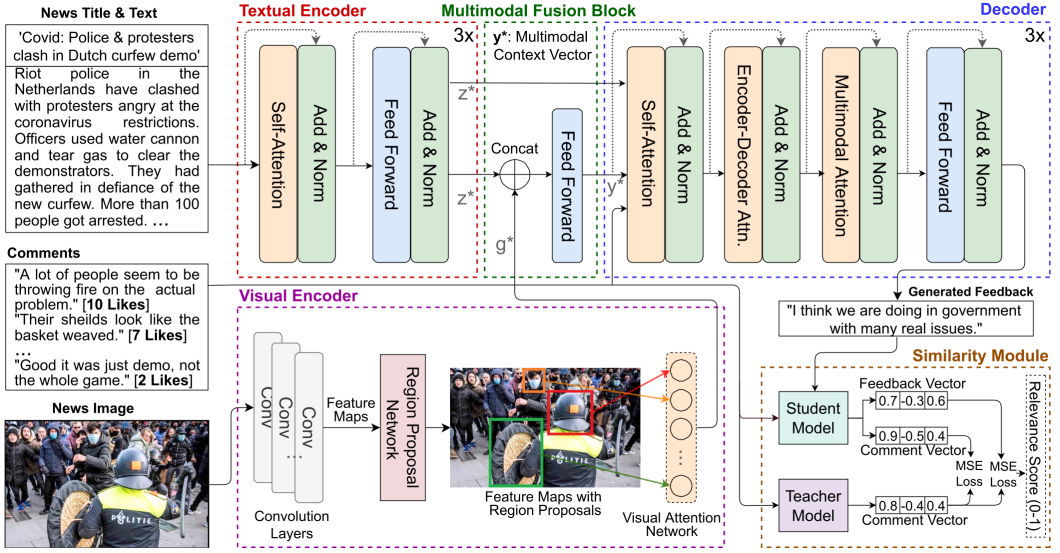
News Title & Text

'Covid: Police & protesters clash in Dutch curfew demo'

Riot police in the Netherlands have clashed with protesters angry at the coronavirus restrictions. Officers used water cannon and tear gas to clear the demonstrators. They had gathered in defiance of the new curfew. More than 100 people got arrested. ...

Comments

"A lot of people seem to be throwing fire on the actual problem." [10 Likes]
"Their sheilds look like the basket weaved." [7 Likes]
...
"Good it was just demo, not the whole game." [2 Likes]

News Image

Textual Encoder

3x

Self-Attention

Add & Norm

Feed Forward

Add & Norm

z*

z*

Multimodal Fusion Block

y*: Multimodal Context Vector

Concat

Feed Forward

g*

y*

Decoder

3x

Self-Attention

Add & Norm

Encoder-Decoder Attn.

Add & Norm

Multimodal Attention

Add & Norm

Feed Forward

Add & Norm

Generated Feedback

"I think we are doing in government with many real issues."

Visual Encoder

Conv

Conv

Conv

...

Convolution Layers

Feature Maps

Region Proposal Network

Feature Maps with Region Proposals

...

Visual Attention Network

Similarity Module

Student Model

Feedback Vector

| 0.7 | -0.3 | 0.6 |
|---|---|---|

Comment Vector

| 0.9 | -0.5 | 0.4 |
|---|---|---|

MSE Loss

MSE Loss

Teacher Model

| 0.8 | -0.4 | 0.4 |
|---|---|---|

Comment Vector

Relevance Score (0-1)